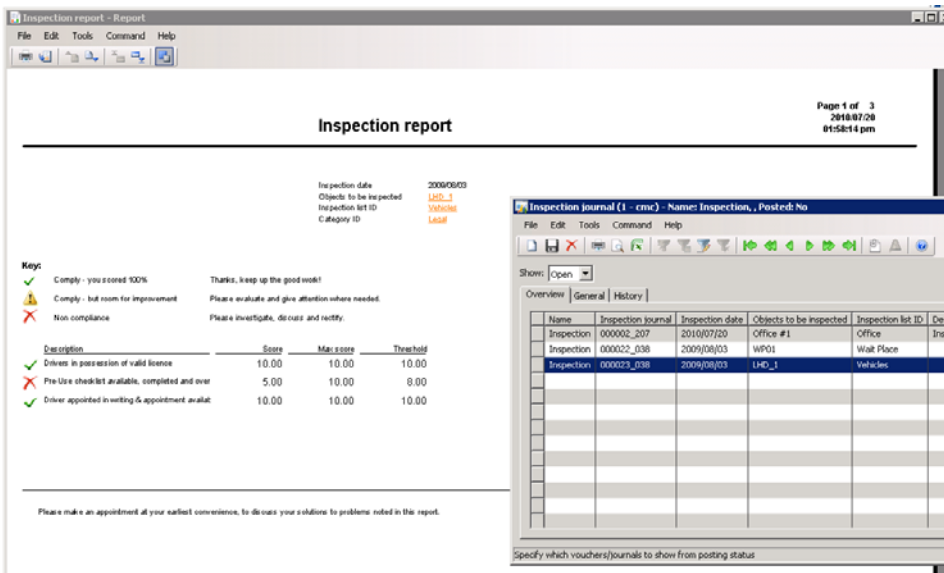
Inspection report - Report

File Edit Tools Command Help

Page 1 of 3
2010/07/20
01:58:14 pm

Inspection report

Inspection date 2009/08/03
Objects to be inspected LHD_1
Inspection list ID Vehicles
Category ID Legal

Key:
Comply - you scored 100% Thanks, keep up the good work!
Comply - but room for improvement Please evaluate and give attention where needed.
Non compliance Please investigate, discuss and rectify.

| Description | Score | Max score | Threshold |
|---|---|---|---|
| Drivers in possession of valid licence | 10.00 | 10.00 | 10.00 |
| Pre-Use checklist available, completed and over | 5.00 | 10.00 | 8.00 |
| Driver appointed in writing & appointment availat | 10.00 | 10.00 | 10.00 |

Please make an appointment at your earliest convenience, to discuss your solutions to problems noted in this report.

Inspection journal (1 - cmc) - Name: Inspection, , Posted: No

File Edit Tools Command Help

Show: Open

Overview General History

| Name | Inspection journal | Inspection date | Objects to be inspected | Inspection list ID | De |
|---|---|---|---|---|---|
| Inspection | 000002_207 | 2010/07/20 | Office #1 | Office | Ins |
| Inspection | 000022_038 | 2009/08/03 | WP01 | Wait Place | |
| Inspection | 000023_038 | 2009/08/03 | LHD_1 | Vehicles | |

Specify which vouchers/journals to show from posting status